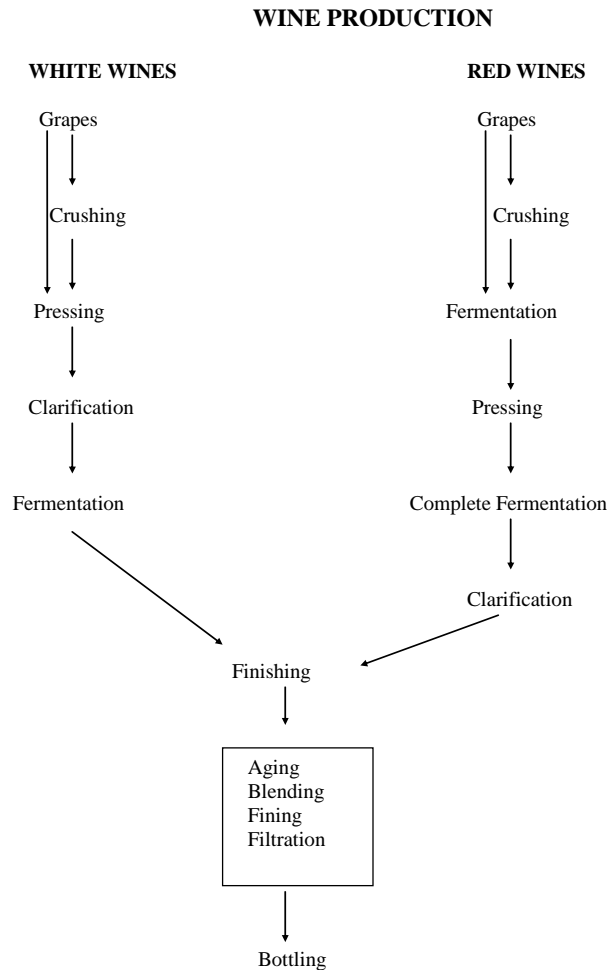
WINE PRODUCTION

WHITE WINES

Grapes

Crushing

Pressing

Clarification

Fermentation

RED WINES

Grapes

Crushing

Fermentation

Pressing

Complete Fermentation

Clarification

Finishing

Aging
Blending
Fining
Filtration

Bottling